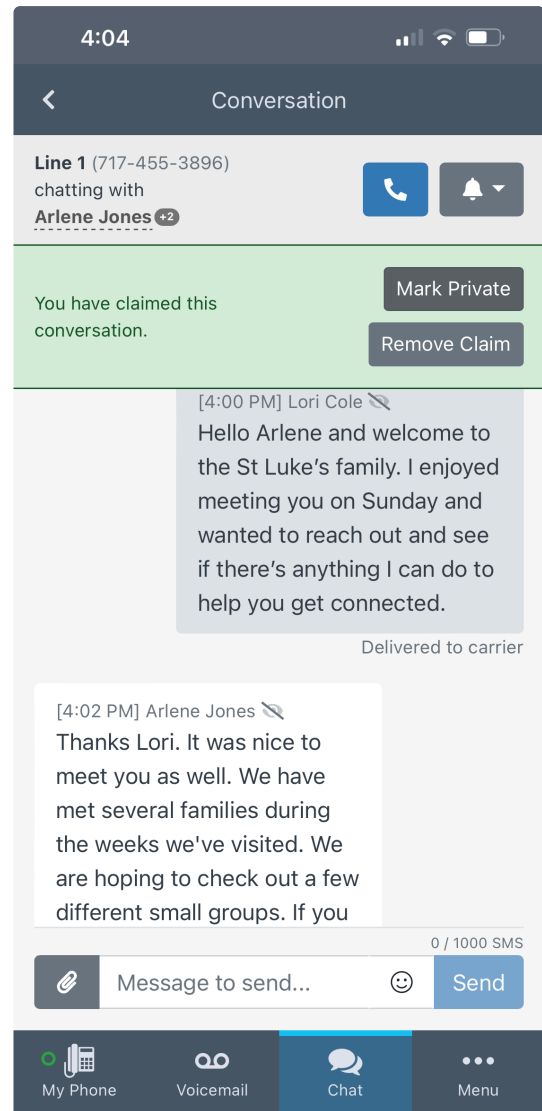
4:04

Conversation

Line 1 (717-455-3896) chatting with Arlene Jones +2

You have claimed this conversation.

Mark Private

Remove Claim

[4:00 PM] Lori Cole
Hello Arlene and welcome to the St Luke's family. I enjoyed meeting you on Sunday and wanted to reach out and see if there's anything I can do to help you get connected.

Delivered to carrier

[4:02 PM] Arlene Jones
Thanks Lori. It was nice to meet you as well. We have met several families during the weeks we've visited. We are hoping to check out a few different small groups. If you

0 / 1000 SMS

Message to send...

Send

My Phone

Voicemail

Chat

Menu